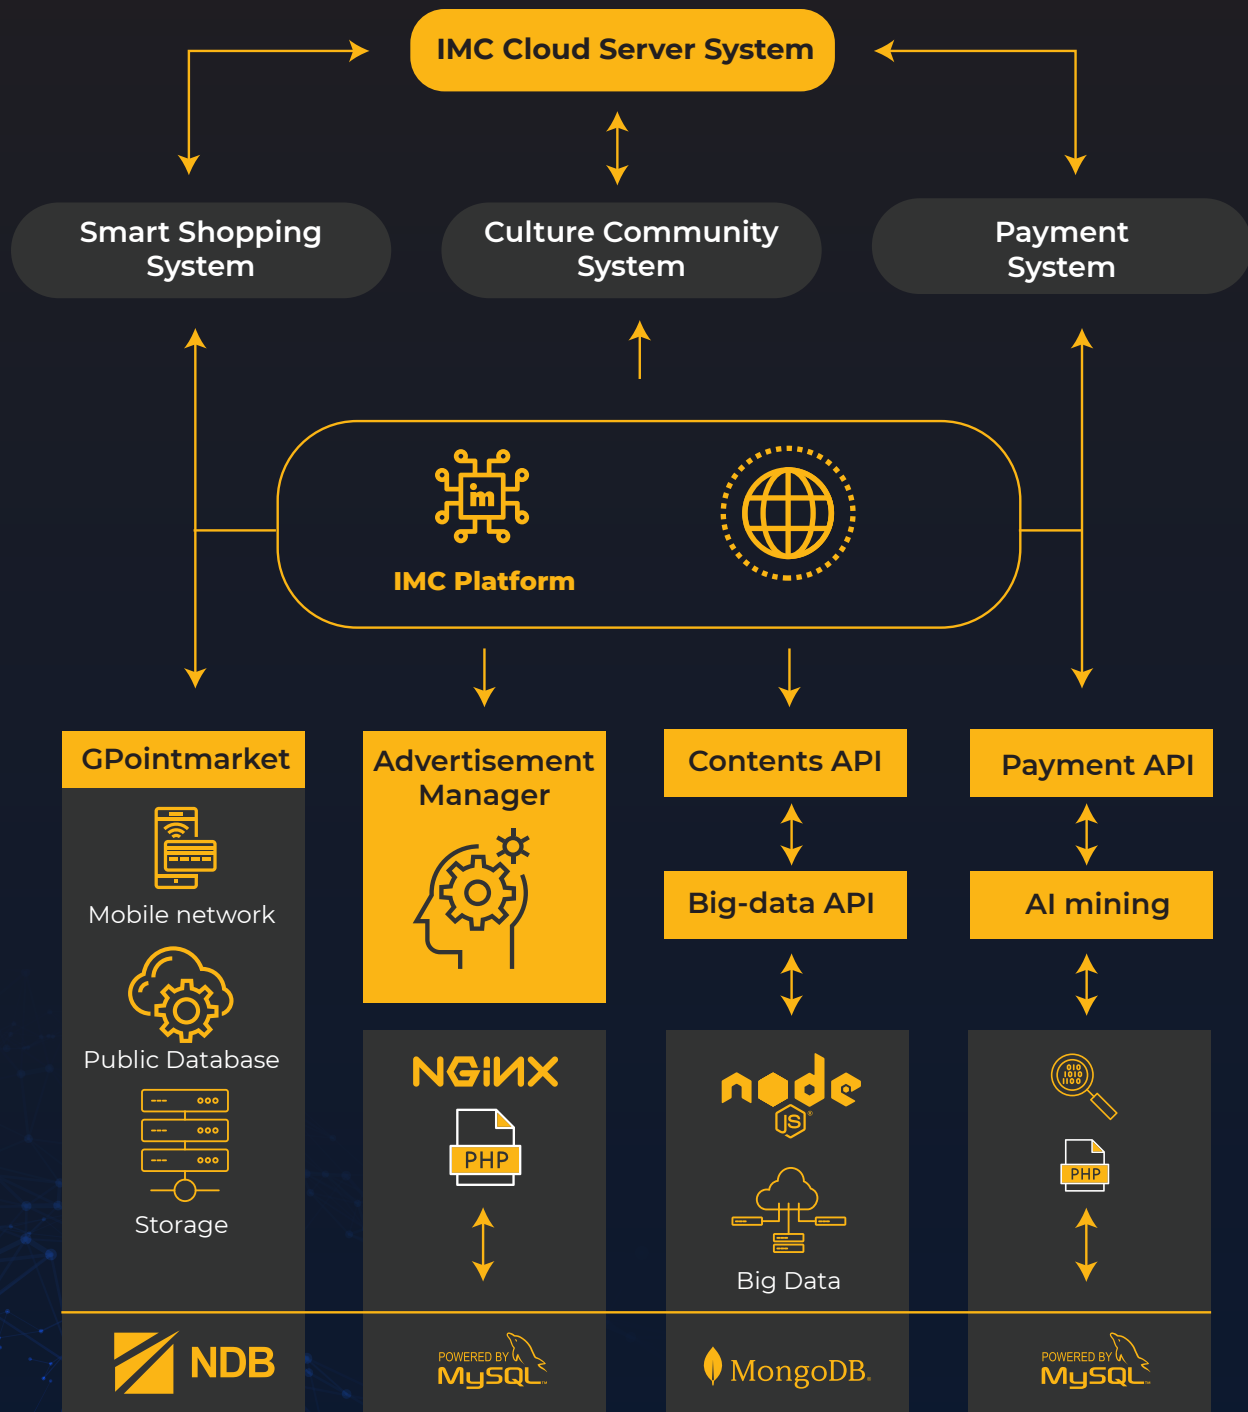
IMC Cloud Server System

Smart Shopping System

Culture Community System

Payment System

m

IMC Platform

GPointmarket

Mobile network

Public Database

Storage

Advertisement Manager

Contents API

Big-data API

Payment API

AI mining

NGINX

PHP

node JS

Big Data

PHP

NDB

POWERED BY MySQL

MongoDB.

POWERED BY MySQL